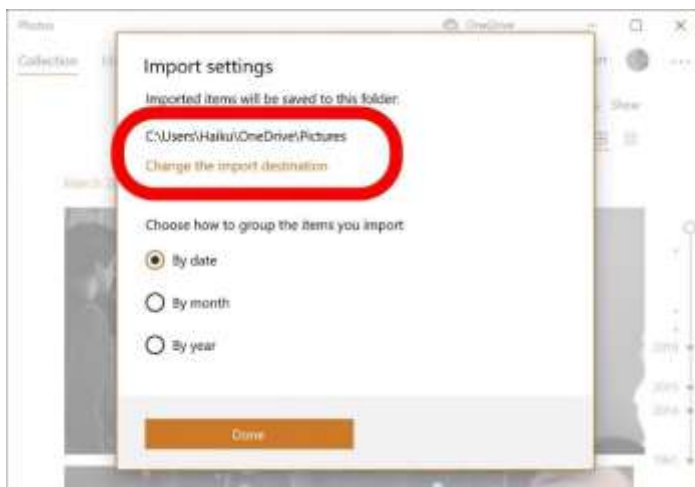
Photos
OneDrive
Collection
Show
March 2
Import settings
Imported items will be saved to this folder:
C:\Users\Haiku\OneDrive\Pictures
Change the import destination
Choose how to group the items you import
By date
By month
By year
Done
2019
2015
2014
1961